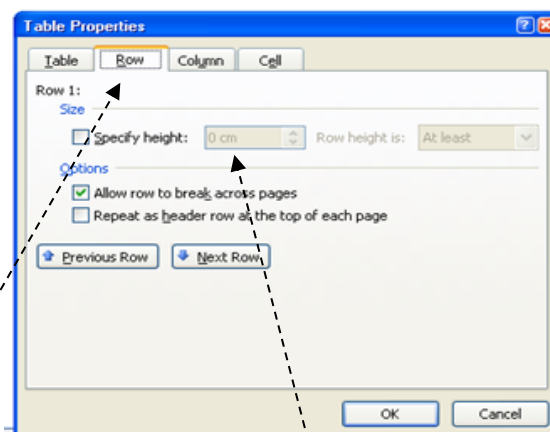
Table Properties

Table
Row
Column
Cell

Row 1:
Size
Specify height: 0 cm Row height is: At least
Options
Allow row to break across pages
Repeat as header row at the top of each page

Previous Row
Next Row

OK
Cancel